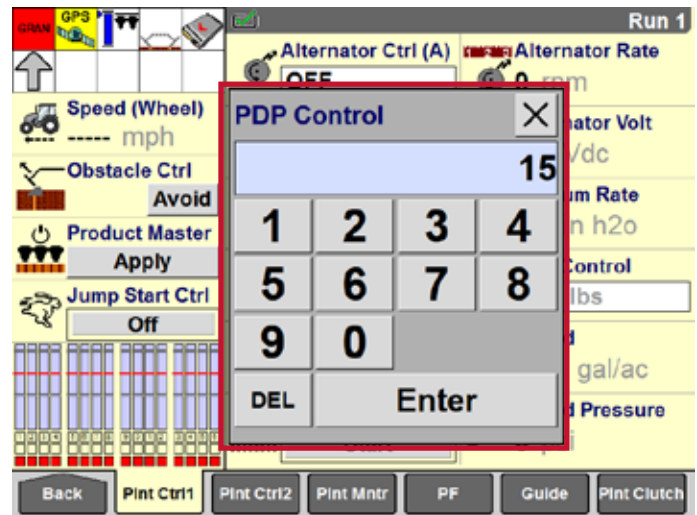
GRAN GPS

Run 1

Alternator Ctrl (A)
OFF

Alternator Rate
0 rpm

Speed (Wheel)
----- mph

Obstacle Ctrl
Avoid

Product Master
Apply

Jump Start Ctrl
Off

PDP Control

15

| 1 | 2 | 3 | 4 |
|---|---|---|---|
| 5 | 6 | 7 | 8 |
| 9 | 0 | | |

DEL
Enter

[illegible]ator Volt
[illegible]/dc

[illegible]um Rate
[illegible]n h2o

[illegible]ontrol
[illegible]lbs

gal/ac

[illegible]d Pressure

Back
Plnt Ctrl1
Plnt Ctrl2
Plnt Mntr
PF
Guide
Plnt Clutch